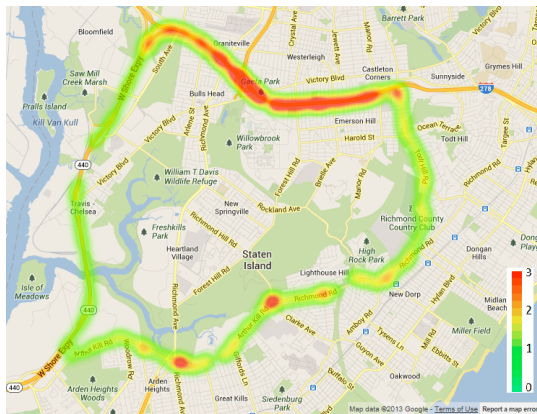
Bloomfield
Saw Mill Creek Marsh
Prall's Island
Kill Van Kull
W Shore Expy
South Ave
Graniteville
Crystal Ave
Jewett Ave
Manor Rd
Barrett Park
Victoria Blvd
Grymes Hill
Westerleigh
Castleton Corners
Sunnyside
Bulls Head
Gaeta Park
Victory Blvd
278
Victory Blvd
Emerson Hill
Ocean Terrace
Todt Hill
Willowbrook Park
Harold St
Richmond Ave
Forest Hill Rd
Brielle Ave
Manor Rd
Todt Hill Rd
Richmond Rd
440
Travis - Chelsea
William T Davis Wildlife Refuge
Freshkills Park
New Springville
Rockland Ave
Richmond County Country Club
Heartland Village
Richmond Hill Rd
Staten Island
High Rock Park
Dongan Hills
Lighthouse Hill
Richmond Rd
Forest Hill Rd
Isle of Meadows
440
Richmond Ave
Richmond Rd
New Dorp
Midland Beach
Arthur Kill Rd
Clarke Ave
Amboy Rd
Tysens Ln
Miller Field
Arthur Kill Rd
Woodrow Rd
Guyon Ave
Mill Rd
Ebbitts St
Oakwood
440
W Shore Expy
Arden Heights Woods
Arden Heights
Great Kills
Giffords Ln
Buffalo St
Siedenburg Park
3
2
1
0
Map data ©2013 Google - Terms of Use Report a map error